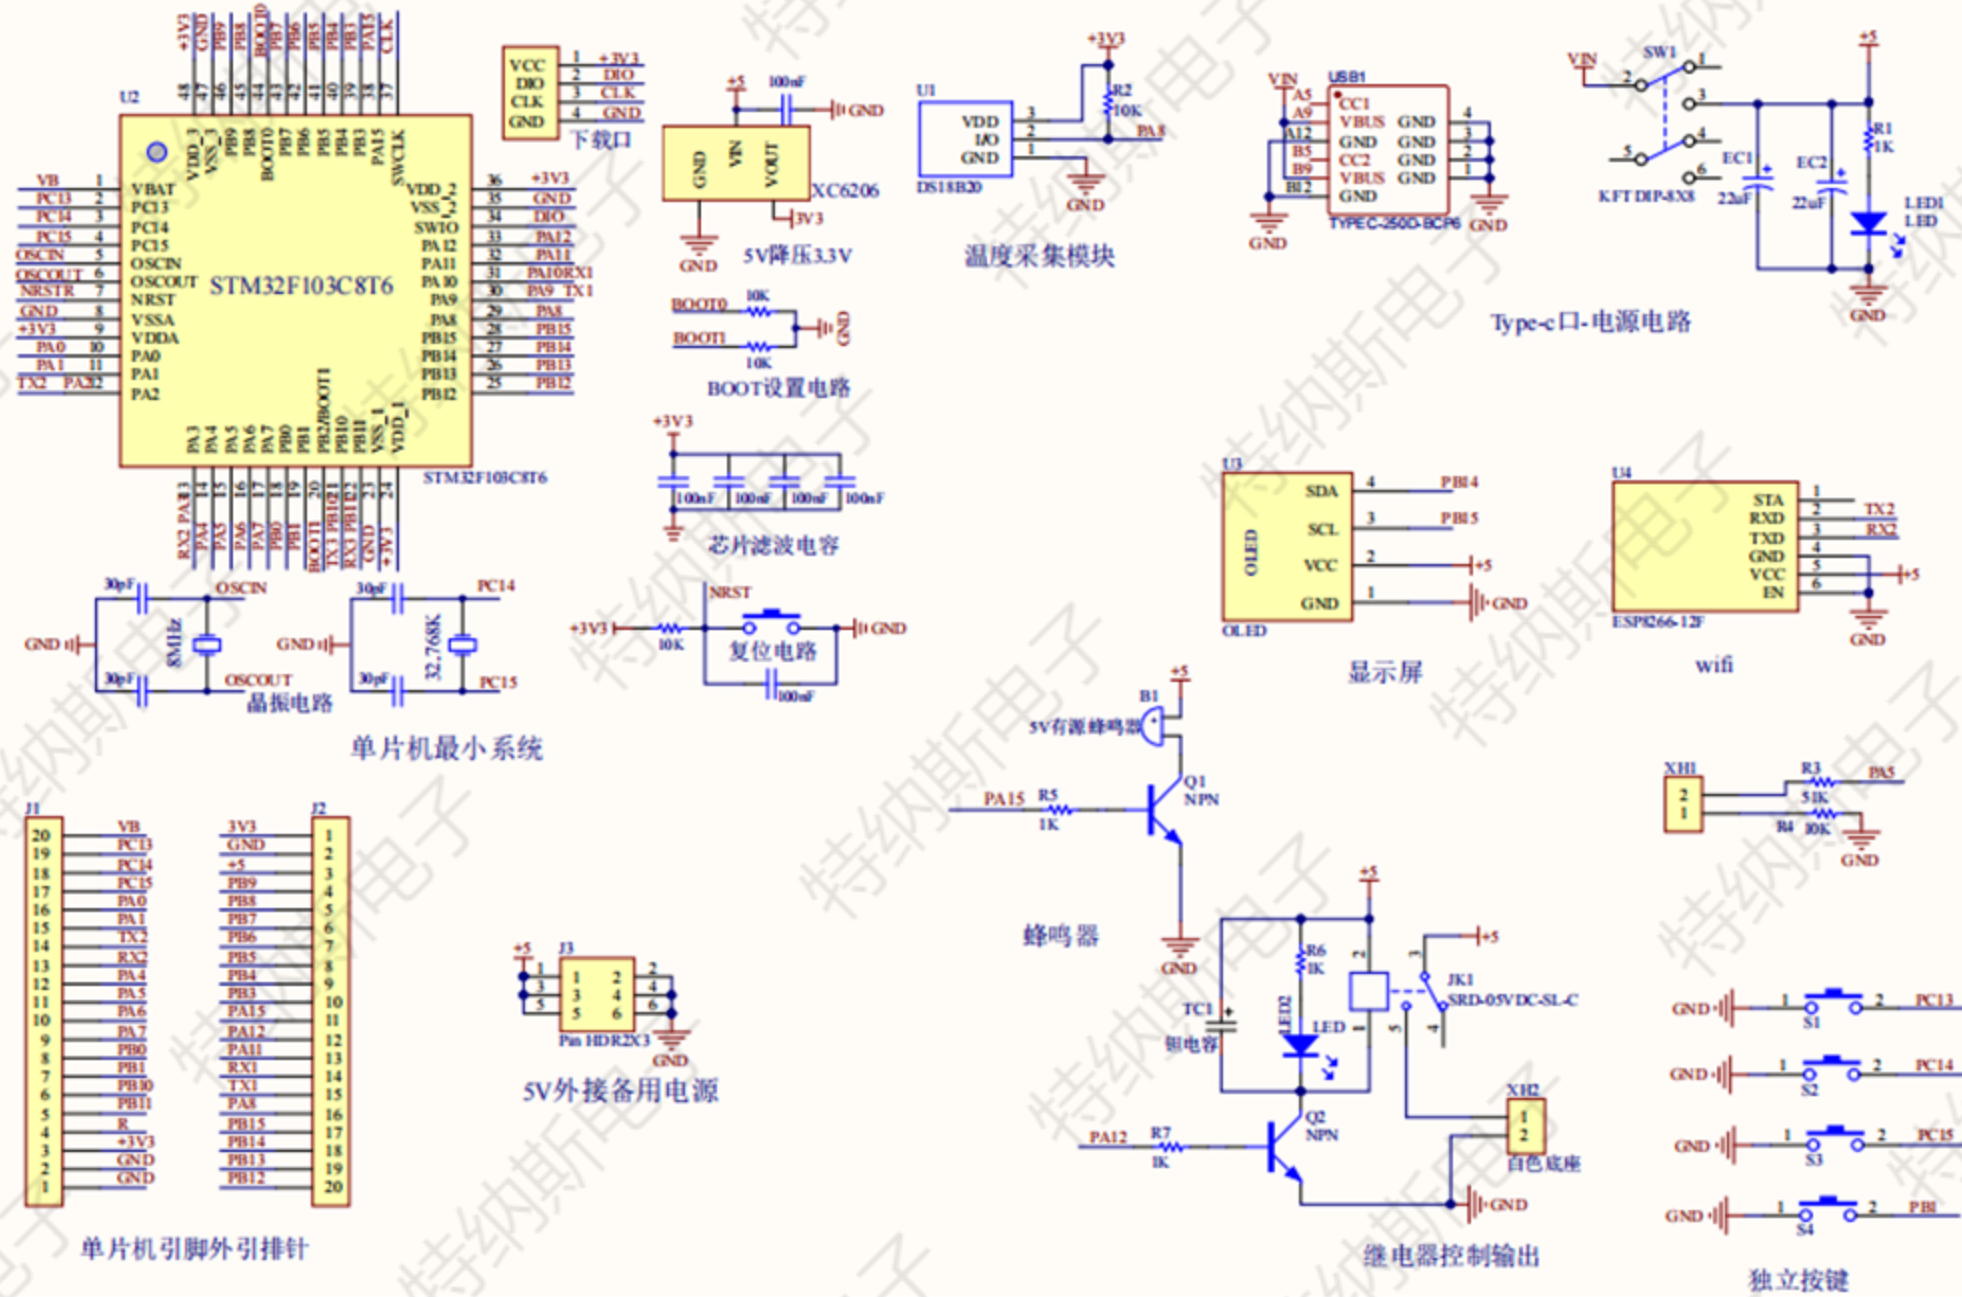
U2
+3V3 GND PB9 PB8 BOOT0 PB7 PB6 PB5 PB4 PB3 PA15 CLK
48 47 46 45 44 43 42 41 40 39 38 37
VDD_3 VSS_3 PB9 PB8 BOOT0 PB7 PB6 PB5 PB4 PB3 PA15 SWCLK

VB 1 VBAT
PC13 2 PC13
PC14 3 PC14
PC15 4 PC15
OSCIN 5 OSCIN
OSCOUT 6 OSCOUT
NRSTR 7 NRST
GND 8 VSSA
+3V3 9 VDDA
PA0 10 PA0
PA1 11 PA1
TX2 PA2 12 PA2

STM32F103C8T6

VDD_2 36 +3V3
VSS_2 35 GND
SWIO 34 DIO
PA12 33 PA12
PA11 32 PA11
PA10 31 PA10RX1
PA9 30 PA9 TX1
PA8 29 PA8
PB15 28 PB15
PB14 27 PB14
PB13 26 PB13
PB12 25 PB12

PA3 PA4 PA5 PA6 PA7 PB0 PB1 PB2/BOOT1 PB10 PB11 VSS_1 VDD_1
13 14 15 16 17 18 19 20 21 22 23 24
RX2 PA3 PA4 PA5 PA6 PA7 PB0 PB1 BOOT1 TX3 PB10 RX3 PB11 GND +3V3
STM32F103C8T6

VCC 1 +3V3
DIO 2 DIO
CLK 3 CLK
GND 4 GND
下载口

+5 100nF GND
GND VIN VOUT
XC6206
3V3
GND
5V降压3.3V

BOOT0 10K
BOOT1 10K GND
BOOT设置电路

+3V3
100nF 100nF 100nF 100nF
芯片滤波电容

U1
+3V3
VDD 3
I/O 2
GND 1
R2 10K PA8
DS18B20
GND
温度采集模块

VIN USB1
A5 CC1
A9 VBUS GND 4
A12 GND GND 3
B5 CC2 GND 2
B9 VBUS GND 1
B12 GND
GND TYPEC-2500-BCP6 GND

VIN SW1 2 1 3 5 4 6
KFT DIP-8X8
EC1 22uF EC2 22uF
+5 R1 1K LED1 LED GND
Type-c口-电源电路

30pF OSCIN 8MHz 30pF OSCOUT GND
晶振电路
30pF PC14 32.768K 30pF PC15 GND

+3V3 10K NRST GND
复位电路
100nF

单片机最小系统

U3
OLED
SDA 4 PB14
SCL 3 PB15
VCC 2 +5
GND 1 GND
OLED
显示屏

U4
STA 1
RXD 2 TX2
TXD 3 RX2
GND 4
VCC 5 +5
EN 6
ESP8266-12F
GND
wifi

B1 +5
5V有源蜂鸣器
Q1 NPN
PA15 R5 1K
GND
蜂鸣器

XH1
2
1
R3 51K PA5
R4 10K
GND

J1
20 VB
19 PC13
18 PC14
17 PC15
16 PA0
15 PA1
14 TX2
13 RX2
12 PA4
11 PA5
10 PA6
9 PA7
8 PB0
7 PB1
6 PB10
5 PB11
4 R
3 +3V3
2 GND
1 GND
单片机引脚外引排针

J2
3V3 1
GND 2
+5 3
PB9 4
PB8 5
PB7 6
PB6 7
PB5 8
PB4 9
PB3 10
PA15 11
PA12 12
PA11 13
RX1 14
TX1 15
PA8 16
PB15 17
PB14 18
PB13 19
PB12 20

+5 J3
1 2
3 4
5 6
Pin HDR2X3
GND
5V外接备用电源

+5
R6 1K
+5
JK1 SRD-05VDC-SL-C
TC1 钽电容
LED2 LED
PA12 R7 1K
Q2 NPN
XH2 1 2 白色底座
GND
继电器控制输出

GND 1 S1 2 PC13
GND 1 S2 2 PC14
GND 1 S3 2 PC15
GND 1 S4 2 PB1
独立按键